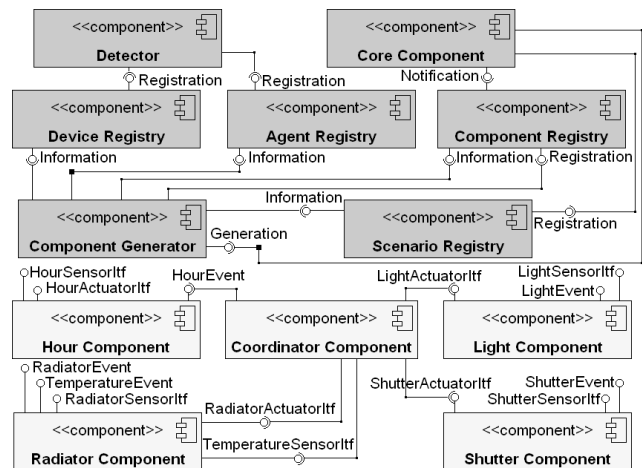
<<component>>
Detector

<<component>>
Core Component

Registration

Registration

Notification

<<component>>
Device Registry

<<component>>
Agent Registry

<<component>>
Component Registry

Information

Information

Information

Registration

Information

<<component>>
Component Generator

<<component>>
Scenario Registry

Generation

Registration

HourSensorItf

HourActuatorItf

HourEvent

LightActuatorItf

LightSensorItf

LightEvent

<<component>>
Hour Component

<<component>>
Coordinator Component

<<component>>
Light Component

RadiatorEvent

TemperatureEvent

RadiatorSensorItf

ShutterActuatorItf

ShutterEvent

ShutterSensorItf

RadiatorActuatorItf

<<component>>
Radiator Component

TemperatureSensorItf

<<component>>
Shutter Component